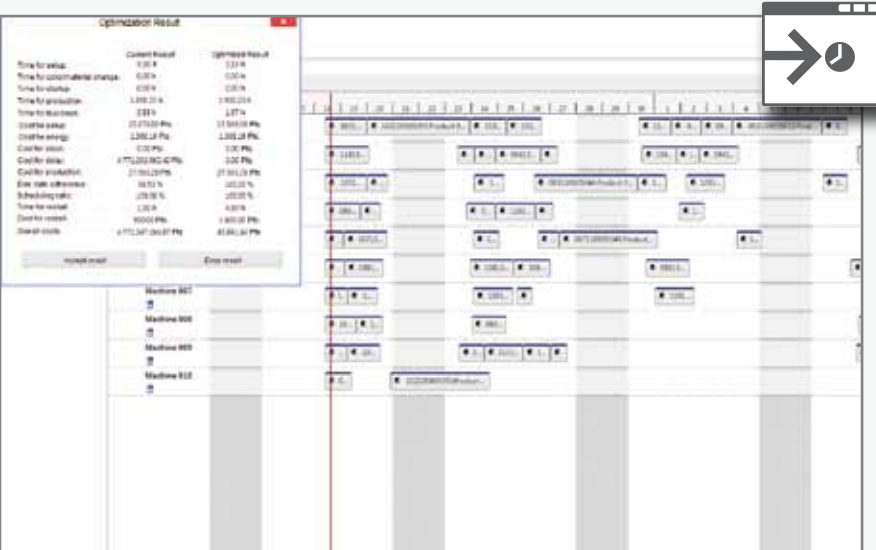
Optimization Result

| | Current Result | Optimized Result |
|---|---|---|
| Time for setup: | 0.00 h | 3.33 h |
| Time for color/material change: | 0.00 h | 0.00 h |
| Time for startup: | 0.00 h | 0.00 h |
| Time for production: | 1,000.23 h | 1,000.23 h |
| Time for teardown: | 2.83 h | 2.87 h |
| Cost for setup: | 20,070.00 Pts | 13,500.00 Pts |
| Cost for energy: | 1,000.18 Pts | 1,000.18 Pts |
| Cost for colour: | 0.00 Pts | 0.00 Pts |
| Cost for delay: | 4,771,232,902.40 Pts | 0.00 Pts |
| Cost for production: | 27,501.23 Pts | 27,501.23 Pts |
| Due date adherence: | 58.53 % | 100.00 % |
| Scheduling ratio: | 100.00 % | 100.00 % |
| Time for restart: | 1.00 h | 4.00 h |
| Cost for restart: | 900.00 Pts | 1,400.00 Pts |
| Overall costs: | 4,771,347,164.87 Pts | 43,881.44 Pts |

Accept result
Drop result

Machine 007
Machine 008
Machine 009
Machine 010

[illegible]